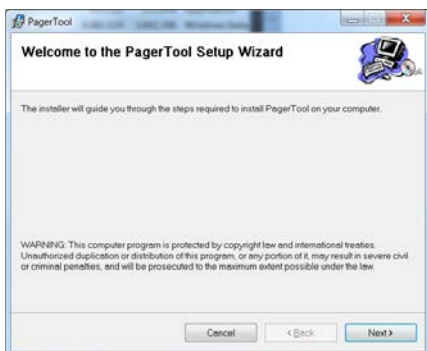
PagerTool

Welcome to the PagerTool Setup Wizard

The installer will guide you through the steps required to install PagerTool on your computer.

WARNING: This computer program is protected by copyright law and international treaties. Unauthorized duplication or distribution of this program, or any portion of it, may result in severe civil or criminal penalties, and will be prosecuted to the maximum extent possible under the law.

Cancel

< Back

Next >